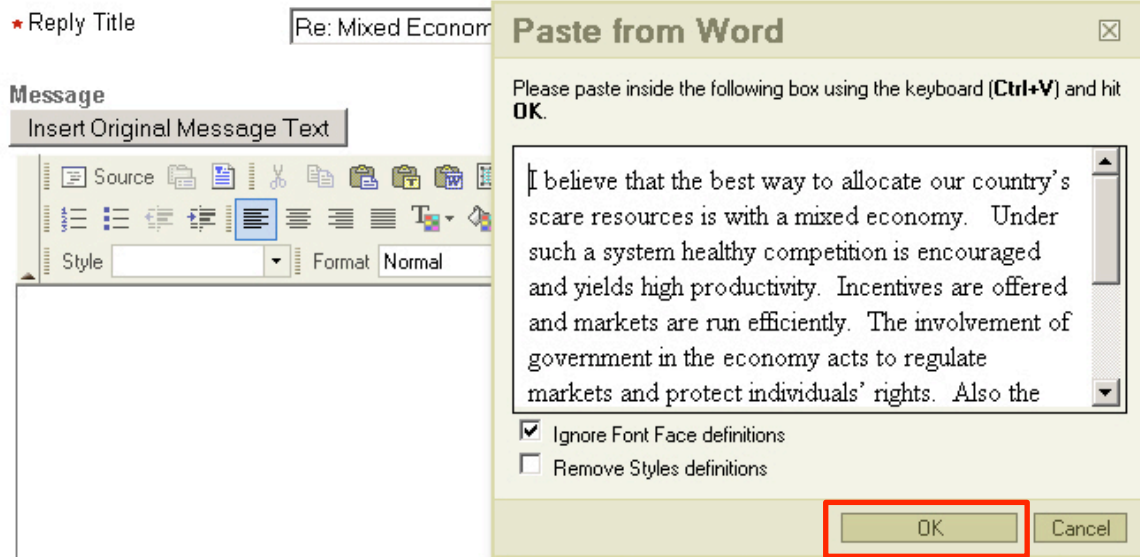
* Reply Title
Re: Mixed Econom

Message
Insert Original Message Text

Source

Style
Format Normal

Paste from Word

Please paste inside the following box using the keyboard (**Ctrl+V**) and hit **OK**.

I believe that the best way to allocate our country's scare resources is with a mixed economy. Under such a system healthy competition is encouraged and yields high productivity. Incentives are offered and markets are run efficiently. The involvement of government in the economy acts to regulate markets and protect individuals' rights. Also the

Ignore Font Face definitions
Remove Styles definitions

OK
Cancel